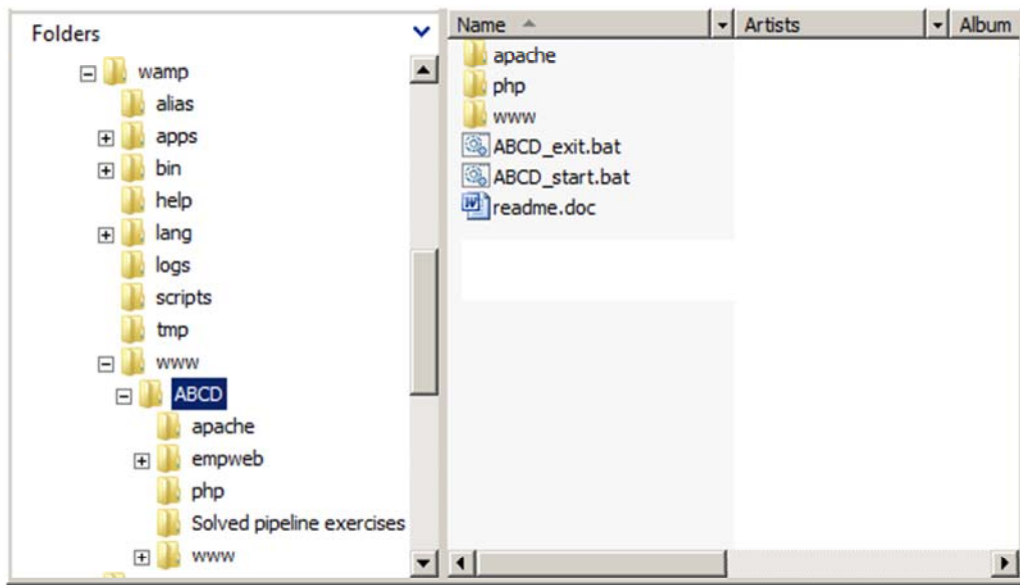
Folders

wamp
alias
apps
bin
help
lang
logs
scripts
tmp
www
ABCD
apache
empweb
php
Solved pipeline exercises
www

| Name | Artists | Album |
|---|---|---|
| apache | | |
| php | | |
| www | | |
| ABCD_exit.bat | | |
| ABCD_start.bat | | |
| readme.doc | | |